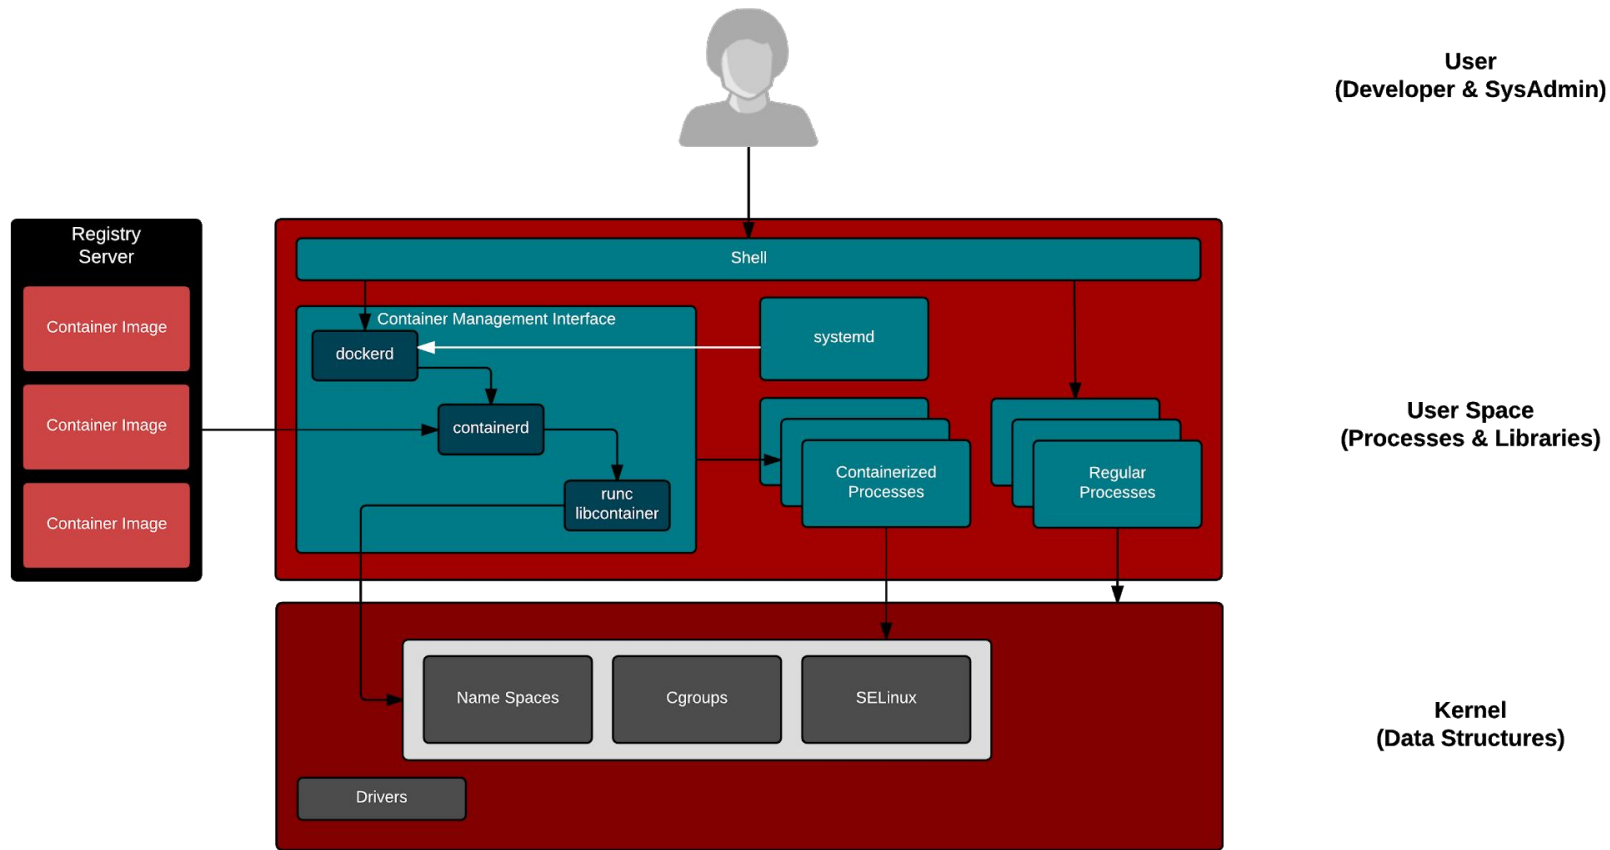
User
(Developer & SysAdmin)

Registry Server

Container Image

Container Image

Container Image

Shell

Container Management Interface

dockerd

containerd

runc libcontainer

systemd

Containerized Processes

Regular Processes

User Space
(Processes & Libraries)

Name Spaces

Cgroups

SELinux

Drivers

Kernel
(Data Structures)